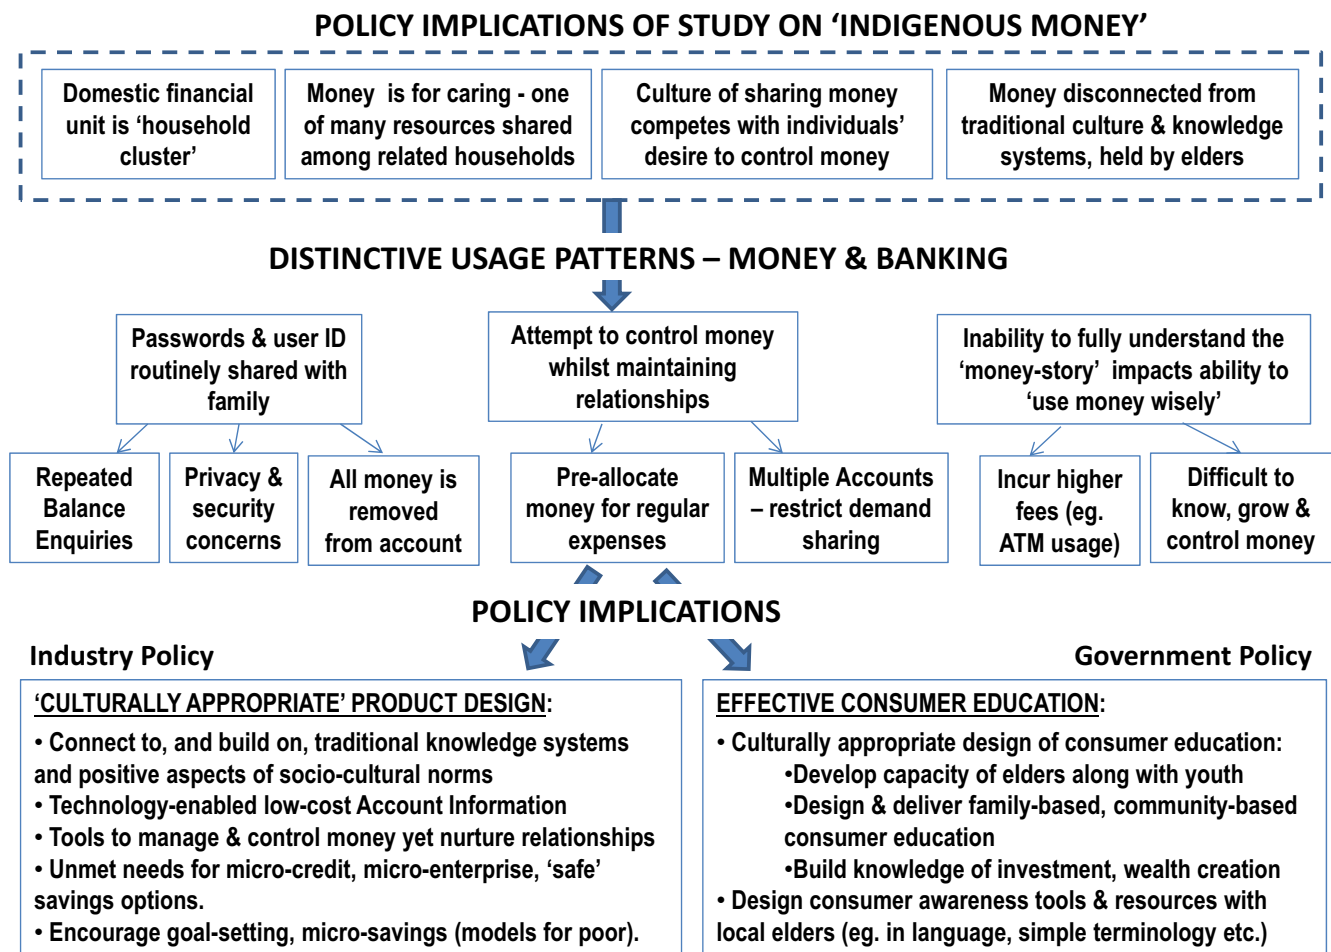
POLICY IMPLICATIONS OF STUDY ON 'INDIGENOUS MONEY'

Domestic financial unit is 'household cluster'

Money is for caring - one of many resources shared among related households

Culture of sharing money competes with individuals' desire to control money

Money disconnected from traditional culture & knowledge systems, held by elders

DISTINCTIVE USAGE PATTERNS – MONEY & BANKING

Passwords & user ID routinely shared with family

Attempt to control money whilst maintaining relationships

Inability to fully understand the 'money-story' impacts ability to 'use money wisely'

Repeated Balance Enquiries

Privacy & security concerns

All money is removed from account

Pre-allocate money for regular expenses

Multiple Accounts – restrict demand sharing

Incur higher fees (eg. ATM usage)

Difficult to know, grow & control money

POLICY IMPLICATIONS

Industry Policy

Government Policy

'CULTURALLY APPROPRIATE' PRODUCT DESIGN:
• Connect to, and build on, traditional knowledge systems and positive aspects of socio-cultural norms
• Technology-enabled low-cost Account Information
• Tools to manage & control money yet nurture relationships
• Unmet needs for micro-credit, micro-enterprise, 'safe' savings options.
• Encourage goal-setting, micro-savings (models for poor).

EFFECTIVE CONSUMER EDUCATION:
• Culturally appropriate design of consumer education:
•Develop capacity of elders along with youth
•Design & deliver family-based, community-based consumer education
•Build knowledge of investment, wealth creation
• Design consumer awareness tools & resources with local elders (eg. in language, simple terminology etc.)